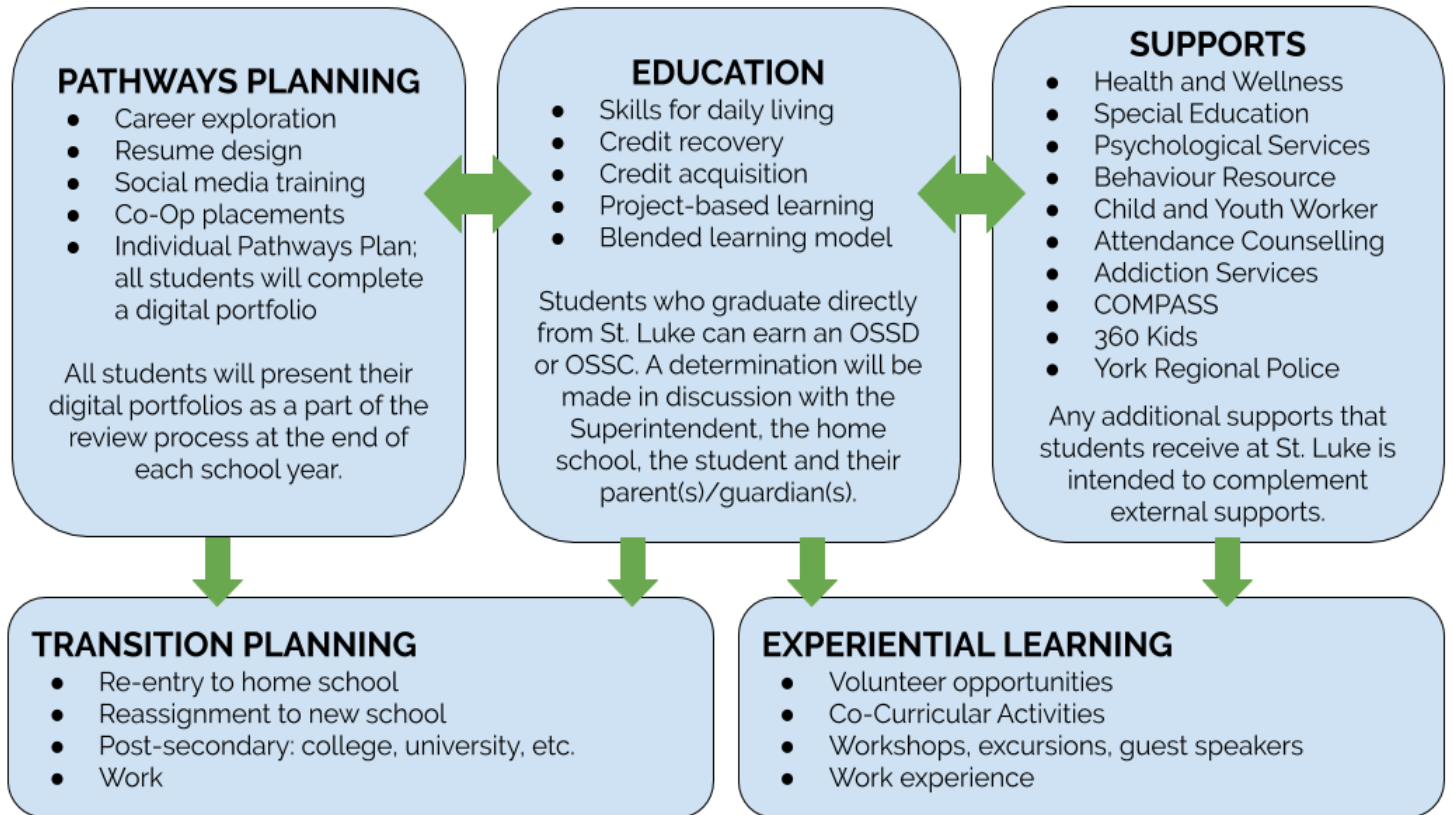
PATHWAYS PLANNING

- Career exploration
- Resume design
- Social media training
- Co-Op placements
- Individual Pathways Plan; all students will complete a digital portfolio

All students will present their digital portfolios as a part of the review process at the end of each school year.

EDUCATION

- Skills for daily living
- Credit recovery
- Credit acquisition
- Project-based learning
- Blended learning model

Students who graduate directly from St. Luke can earn an OSSD or OSSC. A determination will be made in discussion with the Superintendent, the home school, the student and their parent(s)/guardian(s).

SUPPORTS

- Health and Wellness
- Special Education
- Psychological Services
- Behaviour Resource
- Child and Youth Worker
- Attendance Counselling
- Addiction Services
- COMPASS
- 360 Kids
- York Regional Police

Any additional supports that students receive at St. Luke is intended to complement external supports.

TRANSITION PLANNING

- Re-entry to home school
- Reassignment to new school
- Post-secondary: college, university, etc.
- Work

EXPERIENTIAL LEARNING

- Volunteer opportunities
- Co-Curricular Activities
- Workshops, excursions, guest speakers
- Work experience